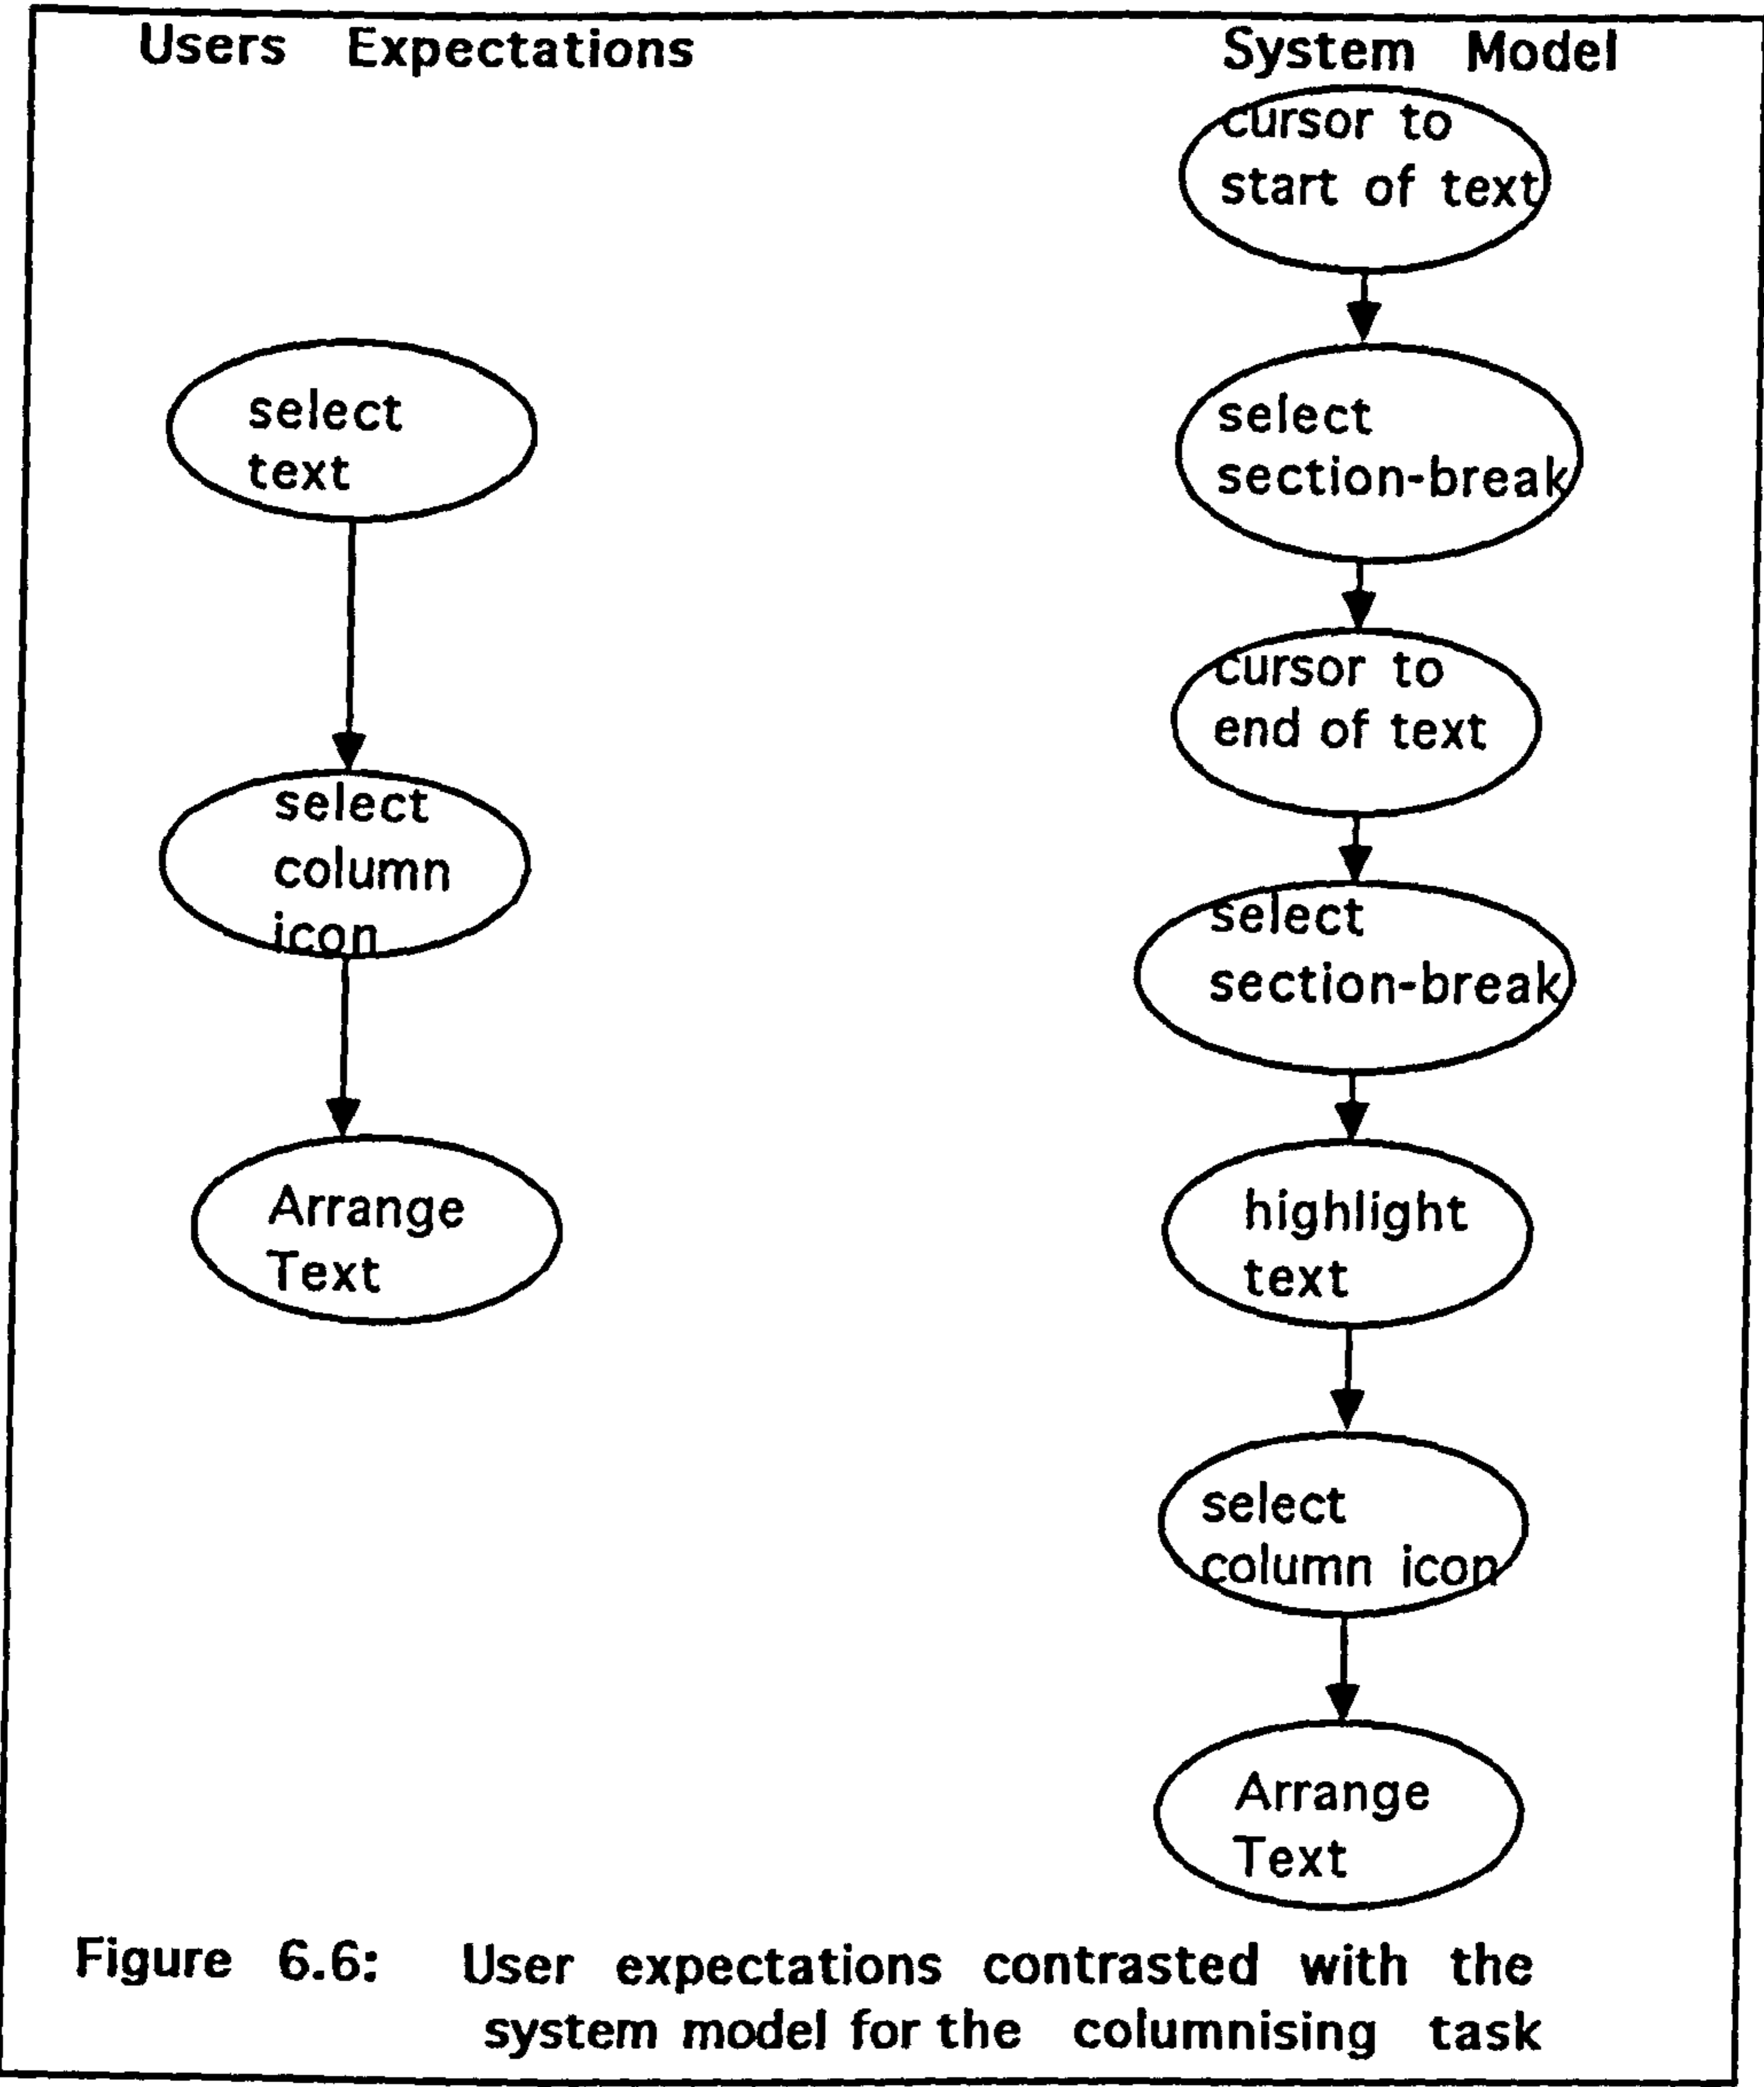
Users Expectations

select text

select column icon

Arrange Text

System Model

cursor to start of text

select section-break

cursor to end of text

select section-break

highlight text

select column icon

Arrange Text

Figure 6.6: User expectations contrasted with the system model for the columnising task